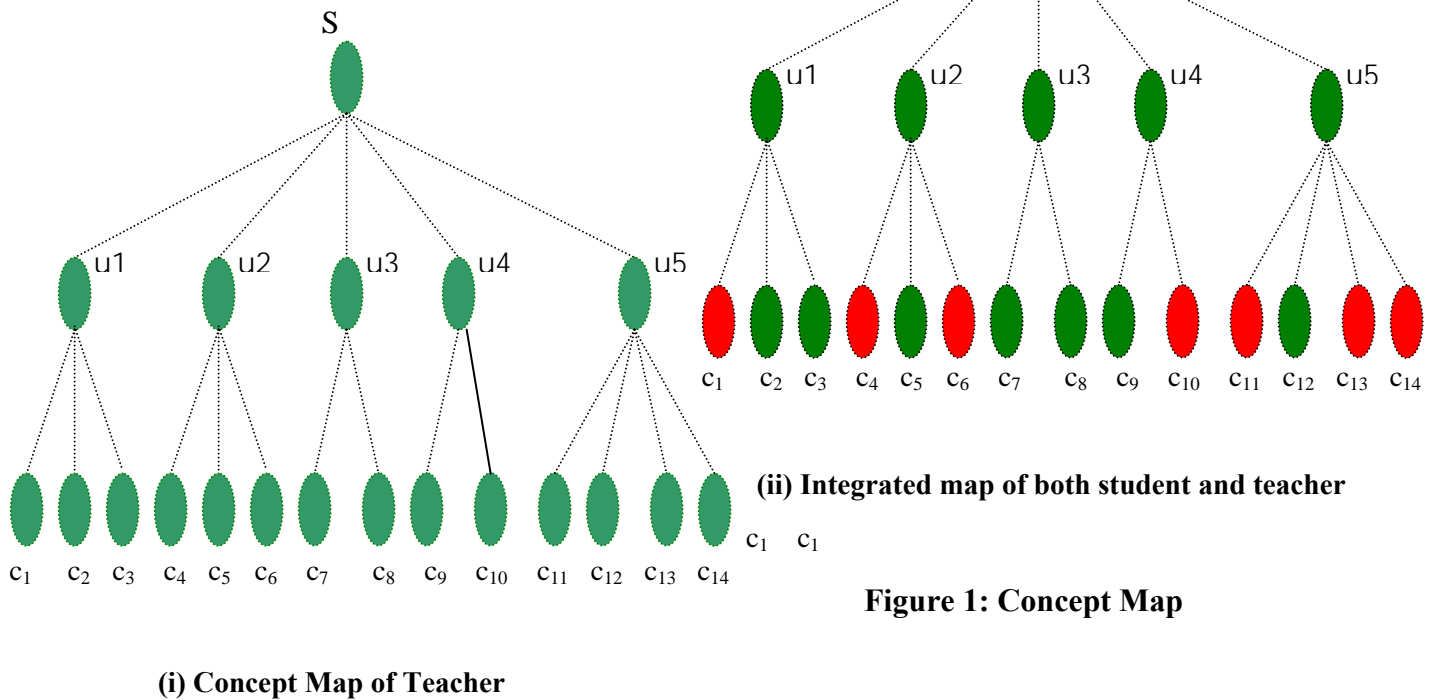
S

u1 u2 u3 u4 u5

$c_1$ $c_2$ $c_3$ $c_4$ $c_5$ $c_6$ $c_7$ $c_8$ $c_9$ $c_{10}$ $c_{11}$ $c_{12}$ $c_{13}$ $c_{14}$

(i) Concept Map of Teacher

u1 u2 u3 u4 u5

$c_1$ $c_2$ $c_3$ $c_4$ $c_5$ $c_6$ $c_7$ $c_8$ $c_9$ $c_{10}$ $c_{11}$ $c_{12}$ $c_{13}$ $c_{14}$

(ii) Integrated map of both student and teacher

$c_1$ $c_1$

Figure 1: Concept Map